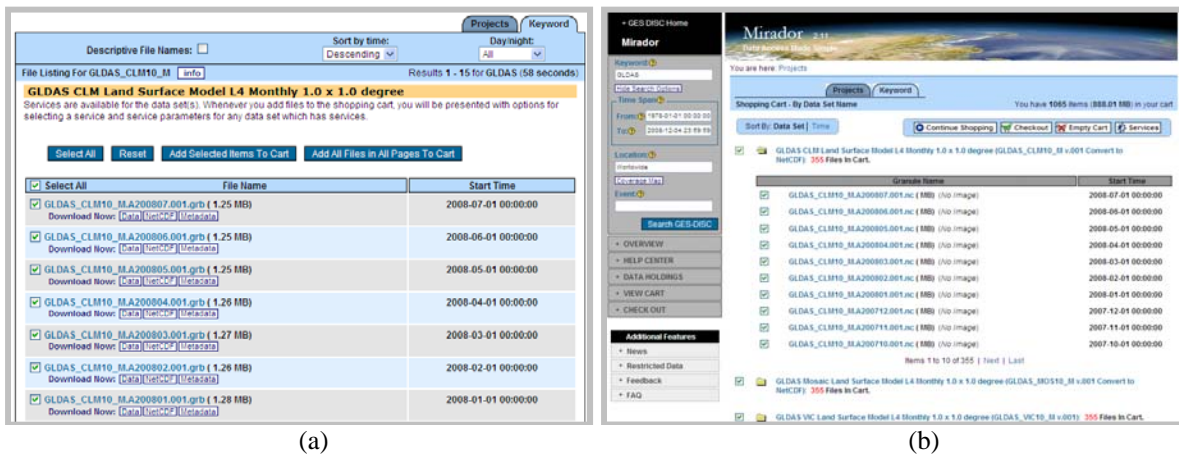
Projects Keyword

Descriptive File Names: ☐ Sort by time: Descending Day/night: All

File Listing For GLDAS_CLM10_M info Results 1 - 15 for GLDAS (58 seconds)

GLDAS CLM Land Surface Model L4 Monthly 1.0 x 1.0 degree

Services are available for the data set(s). Whenever you add files to the shopping cart, you will be presented with options for selecting a service and service parameters for any data set which has services.

Select All Reset Add Selected Items To Cart Add All Files in All Pages To Cart

| Select All | File Name | Start Time |
|---|---|---|
| GLDAS_CLM10_M.A200807.001.grb ( 1.25 MB) Download Now: Data NetCDF Metadata | | 2008-07-01 00:00:00 |
| GLDAS_CLM10_M.A200806.001.grb ( 1.25 MB) Download Now: Data NetCDF Metadata | | 2008-06-01 00:00:00 |
| GLDAS_CLM10_M.A200805.001.grb ( 1.25 MB) Download Now: Data NetCDF Metadata | | 2008-05-01 00:00:00 |
| GLDAS_CLM10_M.A200804.001.grb ( 1.26 MB) Download Now: Data NetCDF Metadata | | 2008-04-01 00:00:00 |
| GLDAS_CLM10_M.A200803.001.grb ( 1.27 MB) Download Now: Data NetCDF Metadata | | 2008-03-01 00:00:00 |
| GLDAS_CLM10_M.A200802.001.grb ( 1.26 MB) Download Now: Data NetCDF Metadata | | 2008-02-01 00:00:00 |
| GLDAS_CLM10_M.A200801.001.grb ( 1.28 MB) Download Now: Data NetCDF Metadata | | 2008-01-01 00:00:00 |

(a)

« GES DISC Home

Mirador

Keyword GLDAS Hide Search Options

Time Span From 1979-01-01 00:00:00 To 2008-12-04 23:59:59

Location Worldwide Coverage Map

Event

Search GES-DISC

OVERVIEW
HELP CENTER
DATA HOLDINGS
VIEW CART
CHECK OUT

Additional Features
News
Restricted Data
Feedback
FAQ

Mirador 2.11 Data Access Made Simple

You are here: Projects

Projects Keyword

Shopping Cart - By Data Set Name You have 1065 items (888.01 MB) in your cart

Sort By: Data Set | Time

Continue Shopping Checkout Empty Cart Services

GLDAS CLM Land Surface Model L4 Monthly 1.0 x 1.0 degree (GLDAS_CLM10_M v.001 Convert to NetCDF): 355 Files In Cart.

| Granule Name | Start Time |
|---|---|
| GLDAS_CLM10_M.A200807.001.nc ( MB) (No Image) | 2008-07-01 00:00:00 |
| GLDAS_CLM10_M.A200806.001.nc ( MB) (No Image) | 2008-06-01 00:00:00 |
| GLDAS_CLM10_M.A200805.001.nc ( MB) (No Image) | 2008-05-01 00:00:00 |
| GLDAS_CLM10_M.A200804.001.nc ( MB) (No Image) | 2008-04-01 00:00:00 |
| GLDAS_CLM10_M.A200803.001.nc ( MB) (No Image) | 2008-03-01 00:00:00 |
| GLDAS_CLM10_M.A200802.001.nc ( MB) (No Image) | 2008-02-01 00:00:00 |
| GLDAS_CLM10_M.A200801.001.nc ( MB) (No Image) | 2008-01-01 00:00:00 |
| GLDAS_CLM10_M.A200712.001.nc ( MB) (No Image) | 2007-12-01 00:00:00 |
| GLDAS_CLM10_M.A200711.001.nc ( MB) (No Image) | 2007-11-01 00:00:00 |
| GLDAS_CLM10_M.A200710.001.nc ( MB) (No Image) | 2007-10-01 00:00:00 |

Items 1 to 10 of 355 | Next | Last

GLDAS Mosaic Land Surface Model L4 Monthly 1.0 x 1.0 degree (GLDAS_MOS10_M v.001 Convert to NetCDF): 355 Files In Cart.

GLDAS VIC Land Surface Model L4 Monthly 1.0 x 1.0 degree (GLDAS_VIC10_M v.001): 355 Files In Cart.

(b)